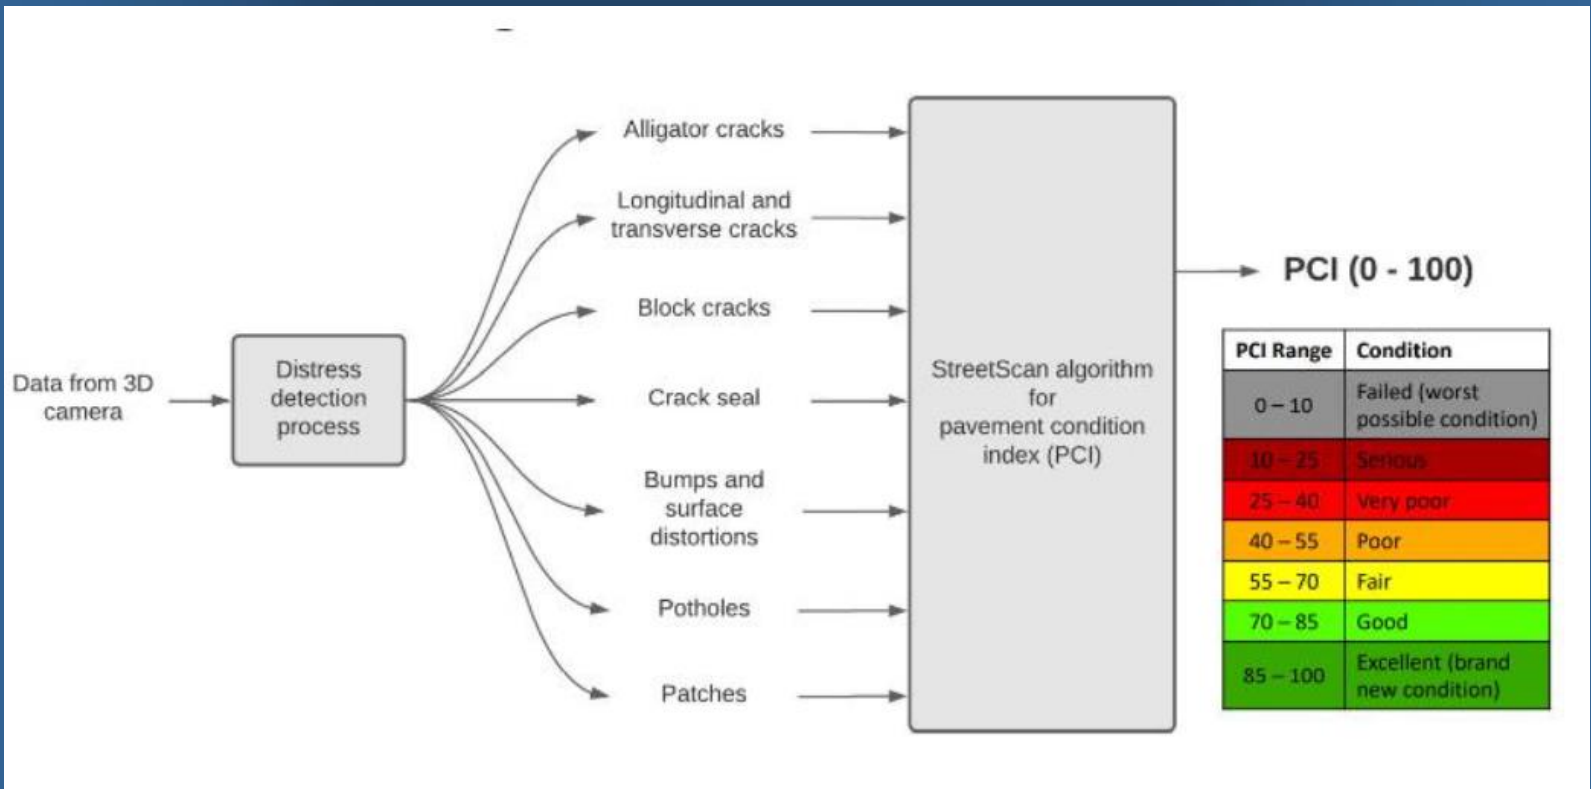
Data from 3D camera

Distress detection process

Alligator cracks

Longitudinal and transverse cracks

Block cracks

Crack seal

Bumps and surface distortions

Potholes

Patches

StreetScan algorithm for pavement condition index (PCI)

PCI (0 - 100)

| PCI Range | Condition |
|---|---|
| 0 – 10 | Failed (worst possible condition) |
| 10 – 25 | Serious |
| 25 – 40 | Very poor |
| 40 – 55 | Poor |
| 55 – 70 | Fair |
| 70 – 85 | Good |
| 85 – 100 | Excellent (brand new condition) |